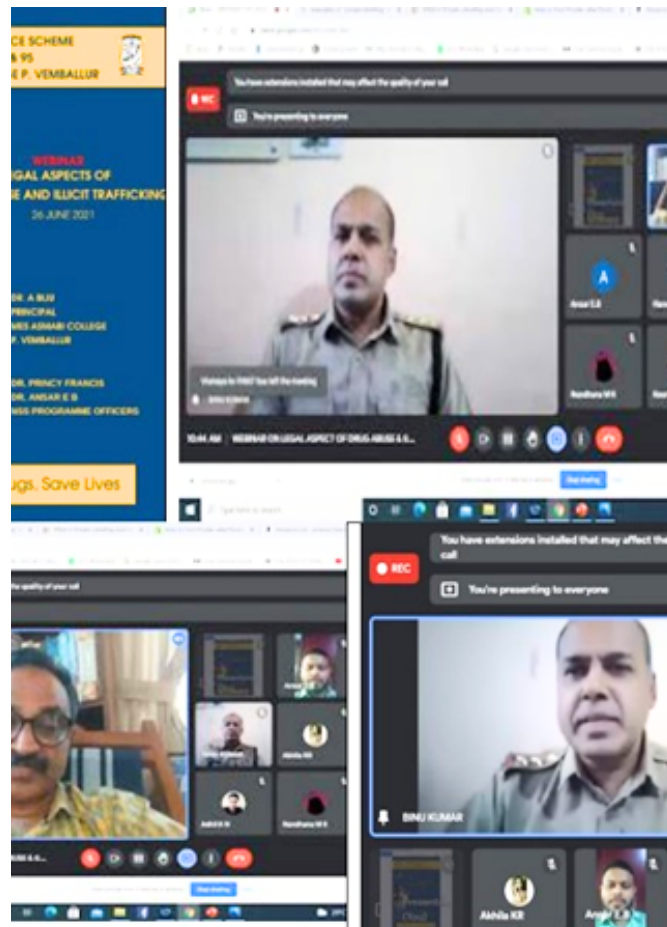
CE SCHEME
& 95
E P. VEMBALLUR

WEBINAR
GAL ASPECTS OF
E AND ILLICIT TRAFFICKING
26 JUNE 2021

DR. A BIJU
PRINCIPAL
MES ASMABI COLLEGE
P. VEMBALLUR

DR. PRINCY FRANCIS
DR. ANSAR E B
NSS PROGRAMME OFFICERS

ugs. Save Lives

REC
You have extensions installed that may affect the quality of your call
You're presenting to everyone

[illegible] left the meeting

Ansar E.B
Nandhana M R

10:44 AM | WEBINAR ON LEGAL ASPECT OF DRUG ABUSE & IL...

Stop sharing

the quality of your call

Akhila KR
Nandhana M R

Stop sharing

REC
You have extensions installed that may affect the call
You're presenting to everyone

BINU KUMAR

Akhila KR
Ansar E.B